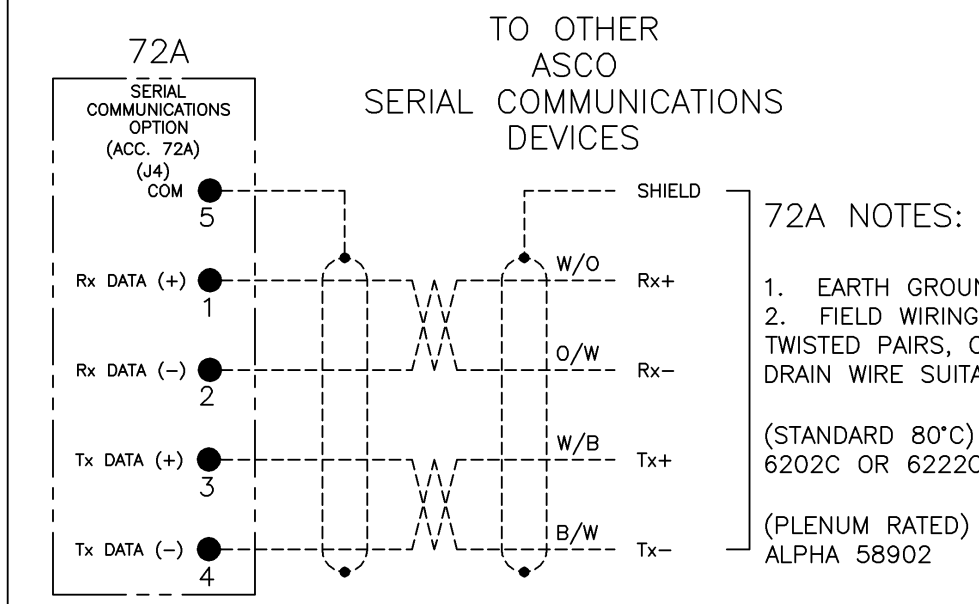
72A

SERIAL COMMUNICATIONS OPTION (ACC. 72A) (J4)

COM 5

Rx DATA (+) 1

Rx DATA (–) 2

Tx DATA (+) 3

Tx DATA (–) 4

TO OTHER ASCO SERIAL COMMUNICATIONS DEVICES

SHIELD

W/O Rx+

O/W Rx–

W/B Tx+

B/W Tx–

72A NOTES:

1. EARTH GROUN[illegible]
2. FIELD WIRING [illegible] TWISTED PAIRS, O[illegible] DRAIN WIRE SUITA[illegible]

(STANDARD 80°C) 6202C OR 6222C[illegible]

(PLENUM RATED) ALPHA 58902